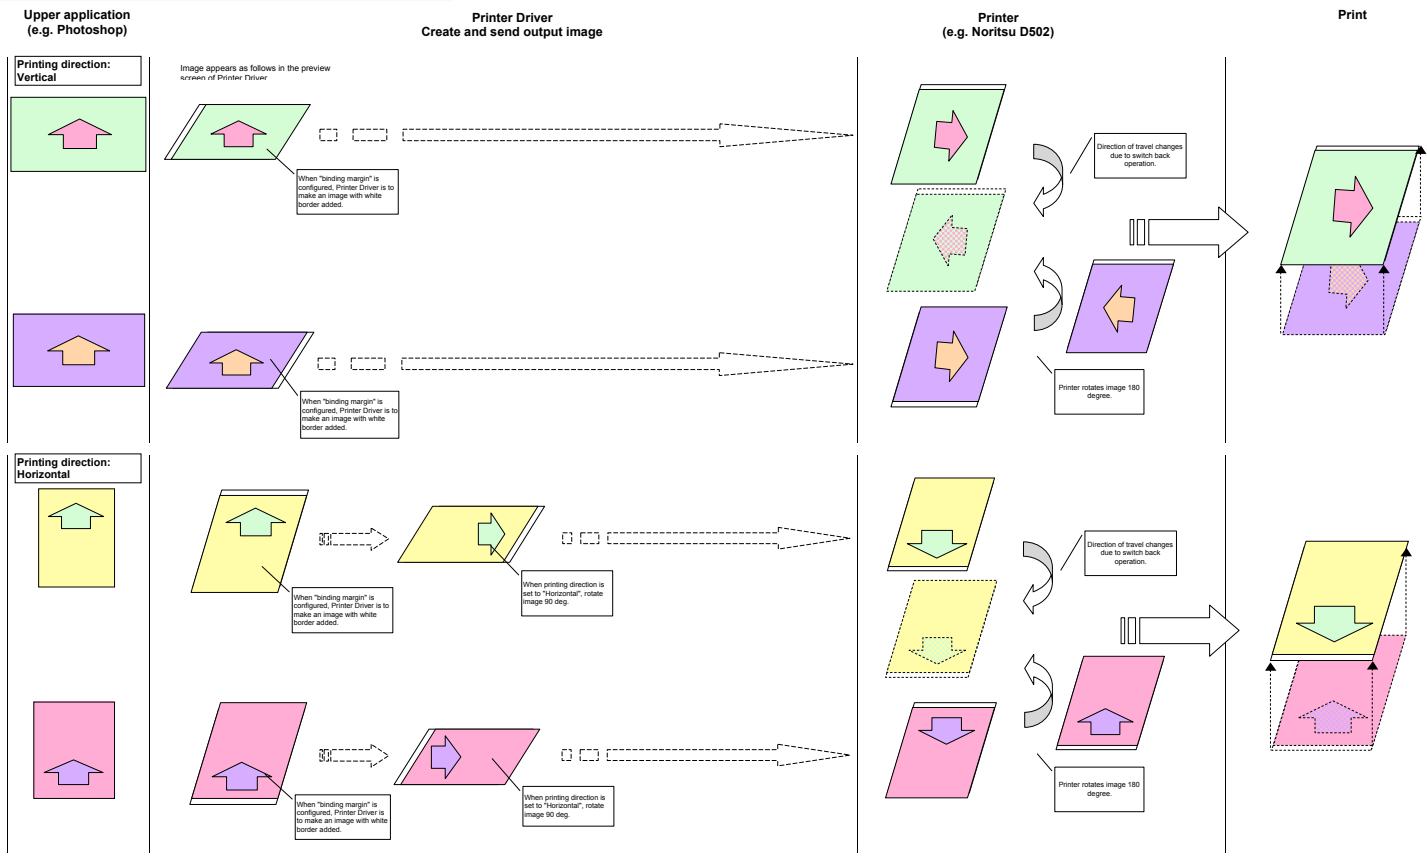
Upper application
(e.g. Photoshop)

Printer Driver
Create and send output image

Printer
(e.g. Noritsu D502)

Print

Printing direction:
Vertical

Image appears as follows in the preview screen of Printer Driver

When "binding margin" is configured, Printer Driver is to make an image with white border added.

Direction of travel changes due to switch back operation.

When "binding margin" is configured, Printer Driver is to make an image with white border added.

Printer rotates image 180 degree.

Printing direction:
Horizontal

When "binding margin" is configured, Printer Driver is to make an image with white border added.

When printing direction is set to "Horizontal", rotate image 90 deg.

Direction of travel changes due to switch back operation.

When "binding margin" is configured, Printer Driver is to make an image with white border added.

When printing direction is set to "Horizontal", rotate image 90 deg.

Printer rotates image 180 degree.